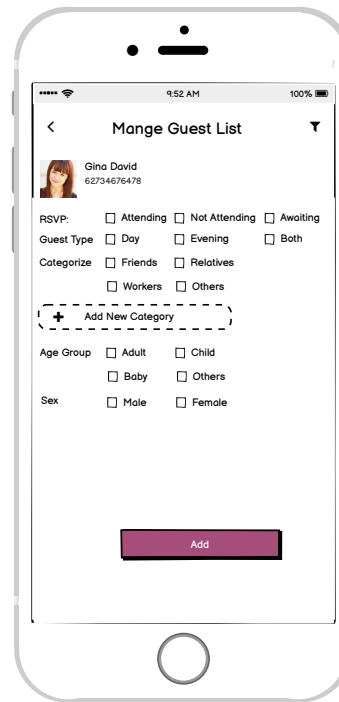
9:52 AM

100%

<

Mange Guest List

Gina David
62734676478

RSVP: ☐ Attending ☐ Not Attending ☐ Awaiting

Guest Type ☐ Day ☐ Evening ☐ Both

Categorize ☐ Friends ☐ Relatives

☐ Workers ☐ Others

+ Add New Category

Age Group ☐ Adult ☐ Child

☐ Baby ☐ Others

Sex ☐ Male ☐ Female

Add